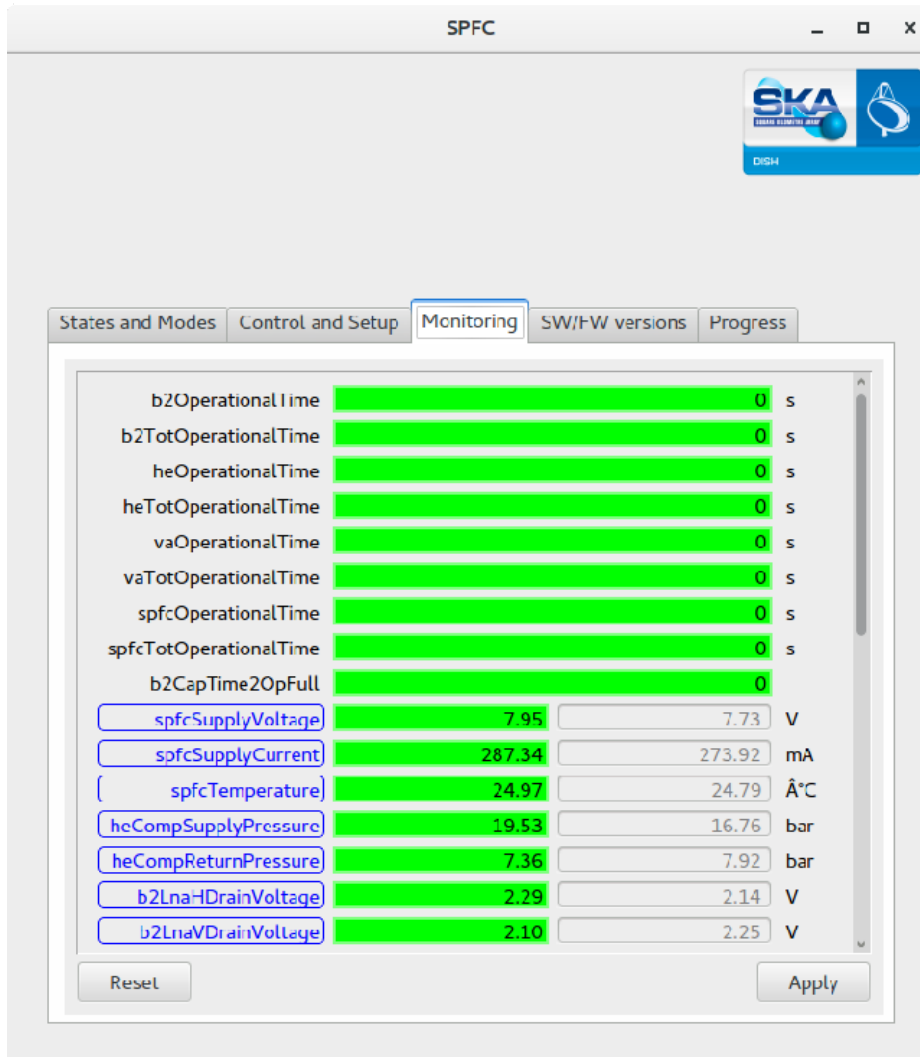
SPFC

SKA SQUARE KILOMETRE ARRAY
DISH

States and Modes | Control and Setup | Monitoring | SW/FW versions | Progress

| | | | |
|---|---|---|---|
| b2OperationalTime | 0 | | s |
| b2TotOperationalTime | 0 | | s |
| heOperationalTime | 0 | | s |
| heTotOperationalTime | 0 | | s |
| vaOperationalTime | 0 | | s |
| vaTotOperationalTime | 0 | | s |
| spfcOperationalTime | 0 | | s |
| spfcTotOperationalTime | 0 | | s |
| b2CapTime2OpFull | 0 | | |
| spfcSupplyVoltage | 7.95 | 7.73 | V |
| spfcSupplyCurrent | 287.34 | 273.92 | mA |
| spfcTemperature | 24.97 | 24.79 | Â°C |
| heCompSupplyPressure | 19.53 | 16.76 | bar |
| heCompReturnPressure | 7.36 | 7.92 | bar |
| b2LnaHDrainVoltage | 2.29 | 2.14 | V |
| b2LnaVDrainVoltage | 2.10 | 2.25 | V |

Reset
Apply